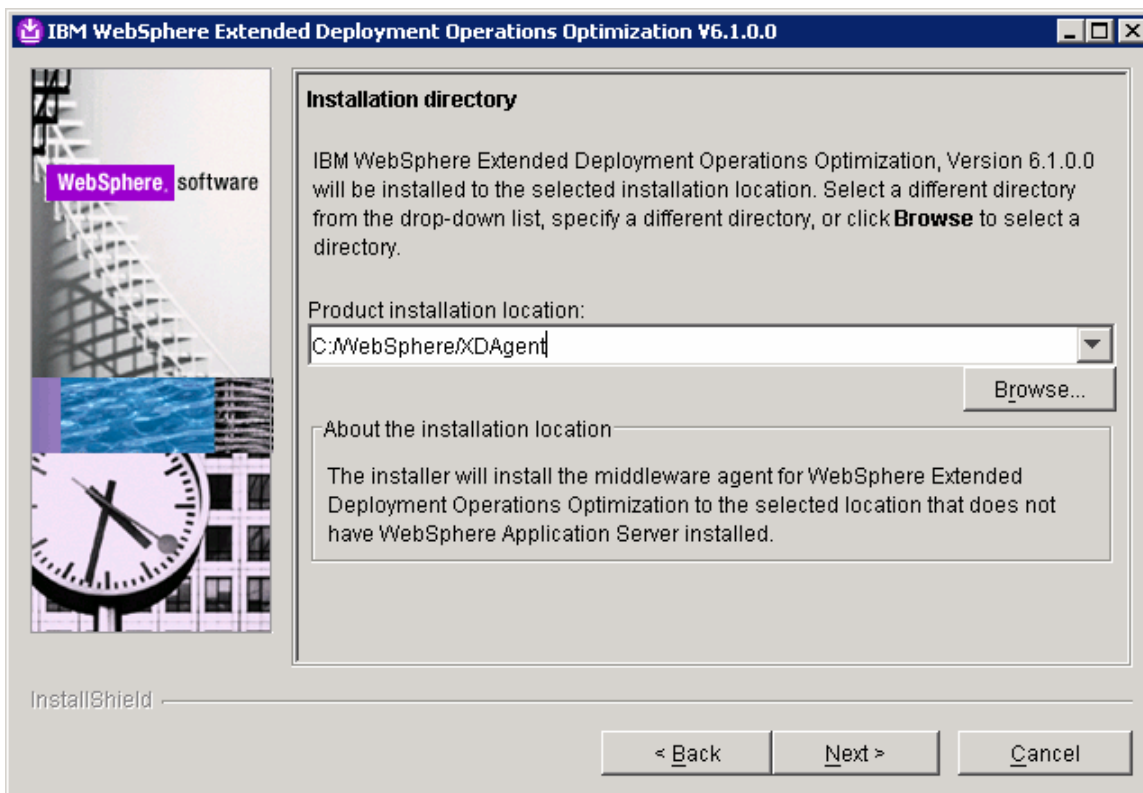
IBM WebSphere Extended Deployment Operations Optimization V6.1.0.0

WebSphere. software

Installation directory

IBM WebSphere Extended Deployment Operations Optimization, Version 6.1.0.0 will be installed to the selected installation location. Select a different directory from the drop-down list, specify a different directory, or click **Browse** to select a directory.

Product installation location:

C:/WebSphere/XDAgent

Browse...

About the installation location

The installer will install the middleware agent for WebSphere Extended Deployment Operations Optimization to the selected location that does not have WebSphere Application Server installed.

InstallShield

< Back

Next >

Cancel